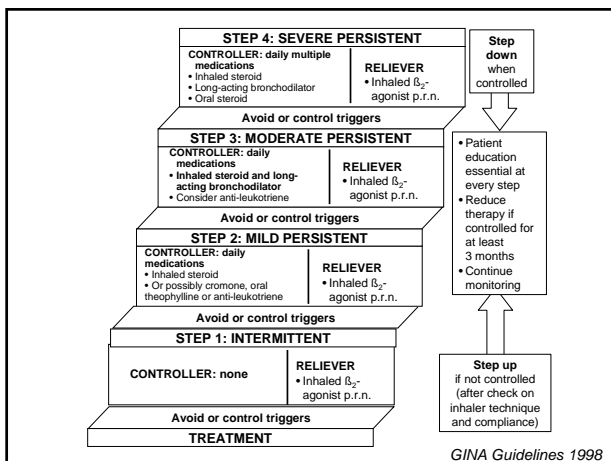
STEP 4: SEVERE PERSISTENT

CONTROLLER: daily multiple medications
• Inhaled steroid
• Long-acting bronchodilator
• Oral steroid

RELIEVER
• Inhaled $ß_2$-agonist p.r.n.

Avoid or control triggers

STEP 3: MODERATE PERSISTENT

CONTROLLER: daily medications
• Inhaled steroid and long-acting bronchodilator
• Consider anti-leukotriene

RELIEVER
• Inhaled $ß_2$-agonist p.r.n.

Avoid or control triggers

STEP 2: MILD PERSISTENT

CONTROLLER: daily medications
• Inhaled steroid
• Or possibly cromone, oral theophylline or anti-leukotriene

RELIEVER
• Inhaled $ß_2$-agonist p.r.n.

Avoid or control triggers

STEP 1: INTERMITTENT

CONTROLLER: none

RELIEVER
• Inhaled $ß_2$-agonist p.r.n.

Avoid or control triggers

TREATMENT

Step down when controlled

• Patient education essential at every step
• Reduce therapy if controlled for at least 3 months
• Continue monitoring

Step up if not controlled (after check on inhaler technique and compliance)

GINA Guidelines 1998